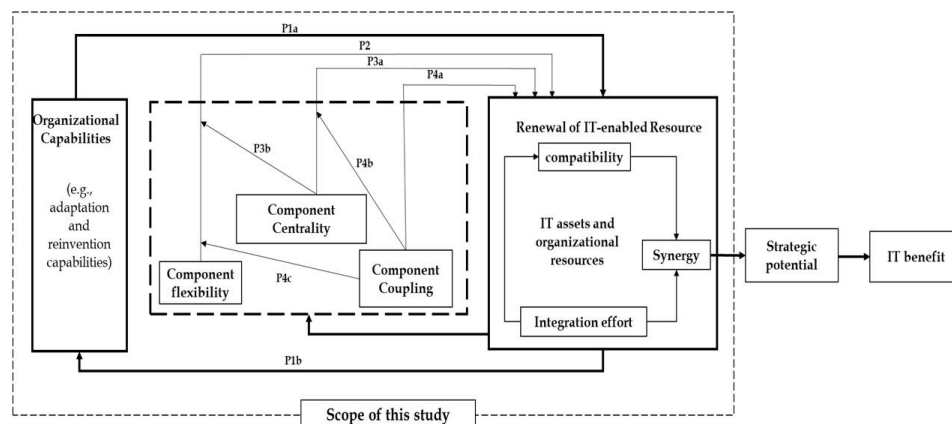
P1a

P2

P3a

P4a

Organizational Capabilities

(e.g., adaptation and reinvention capabilities)

P3b

P4b

Component Centrality

Component flexibility

P4c

Component Coupling

Renewal of IT-enabled Resource

compatibility

IT assets and organizational resources

Synergy

Integration effort

Strategic potential

IT benefit

P1b

Scope of this study